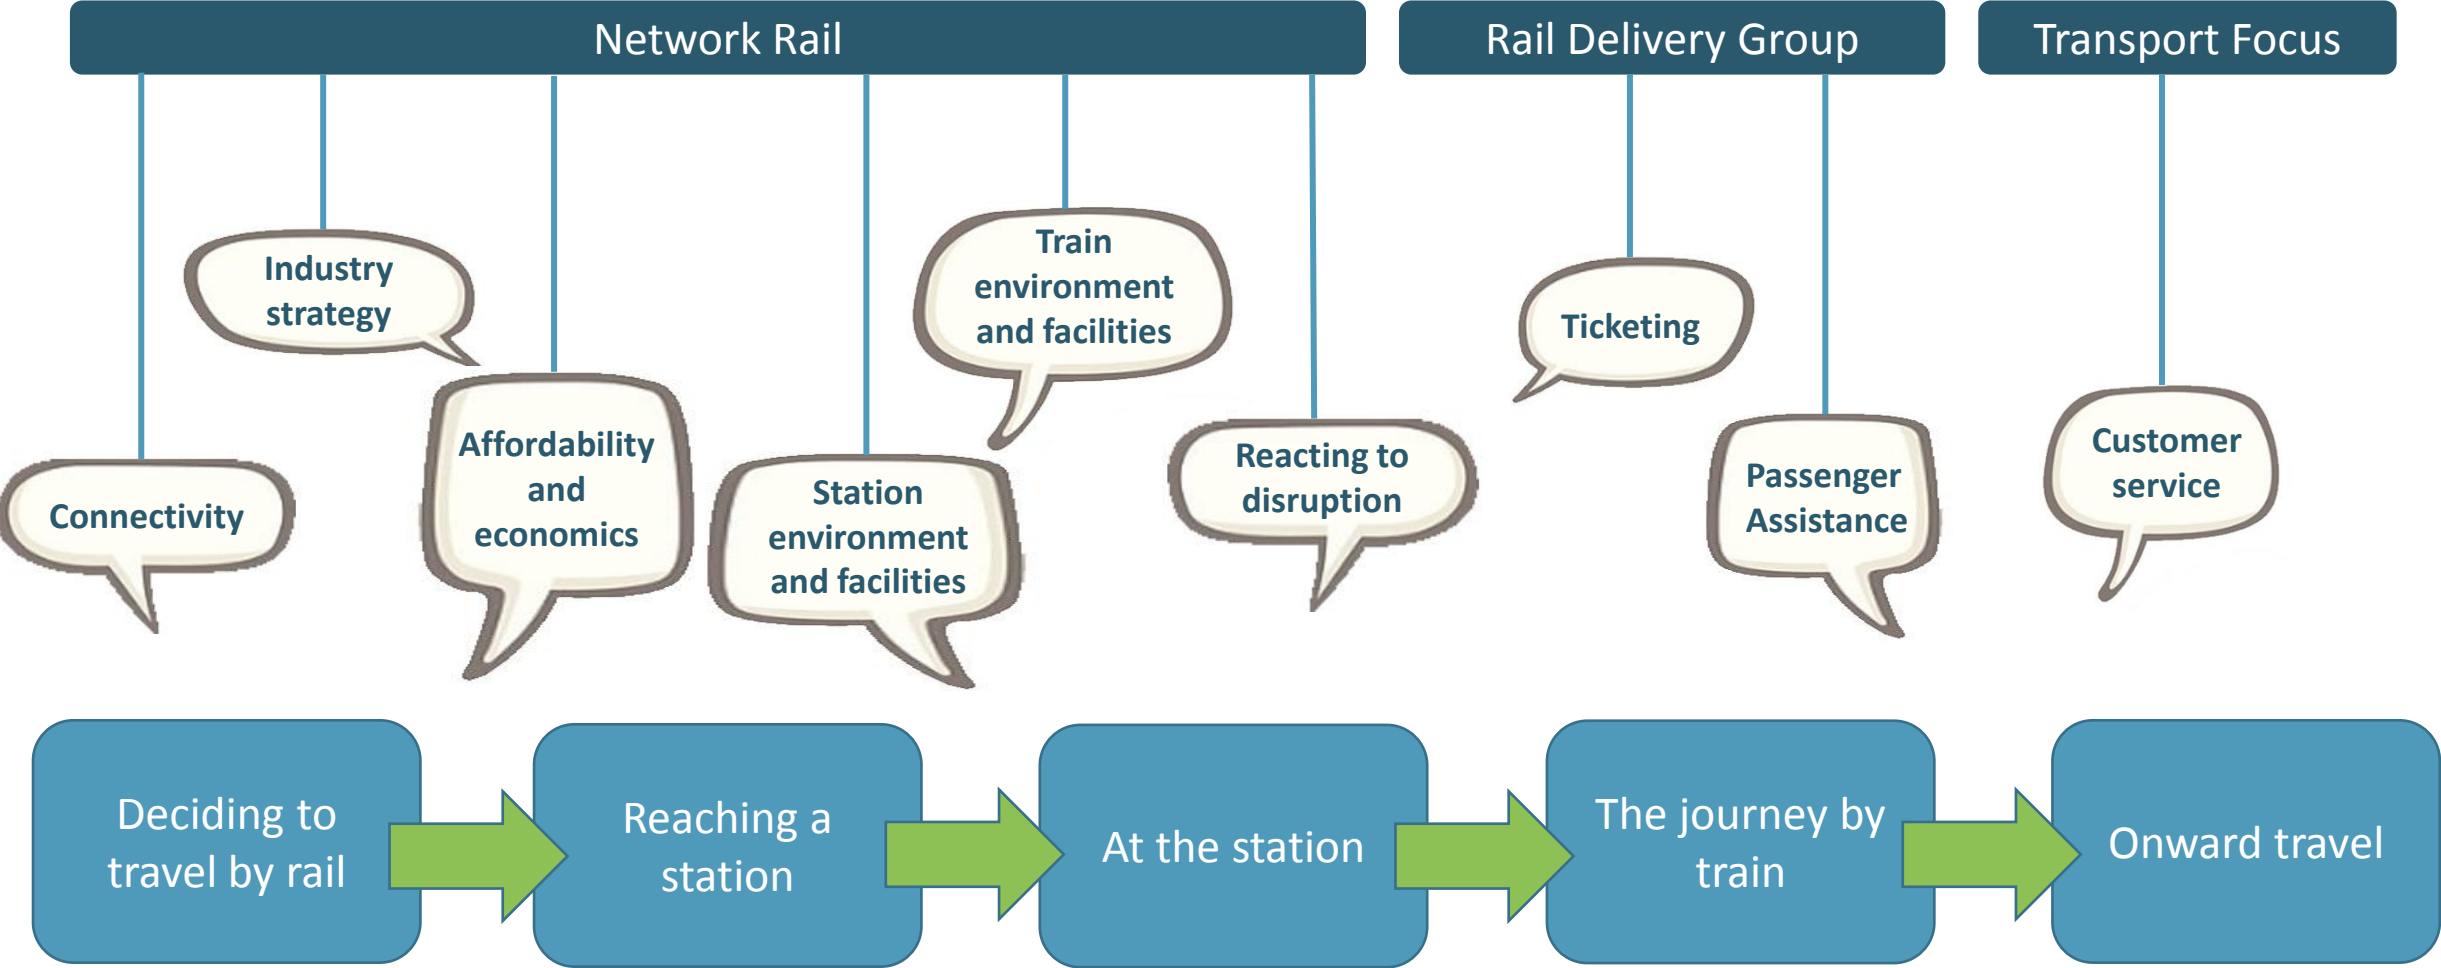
Network Rail

Rail Delivery Group

Transport Focus

Industry strategy

Train environment and facilities

Ticketing

Connectivity

Affordability and economics

Station environment and facilities

Reacting to disruption

Passenger Assistance

Customer service

Deciding to travel by rail

Reaching a station

At the station

The journey by train

Onward travel